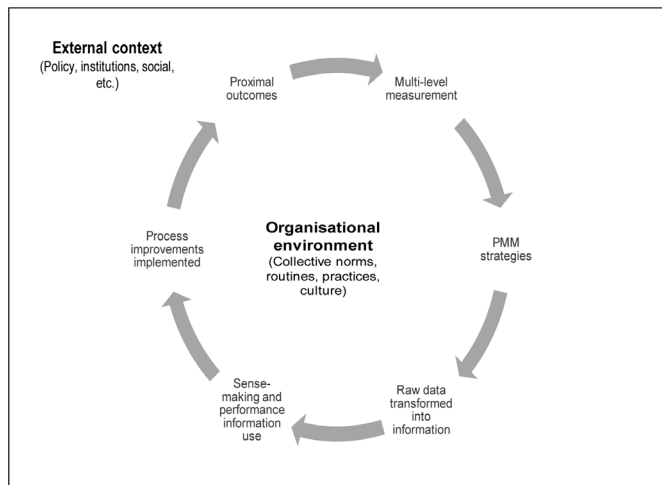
External context
(Policy, institutions, social, etc.)

Proximal outcomes

Multi-level measurement

PMM strategies

Raw data transformed into information

Sense-making and performance information use

Process improvements implemented

Organisational environment
(Collective norms, routines, practices, culture)